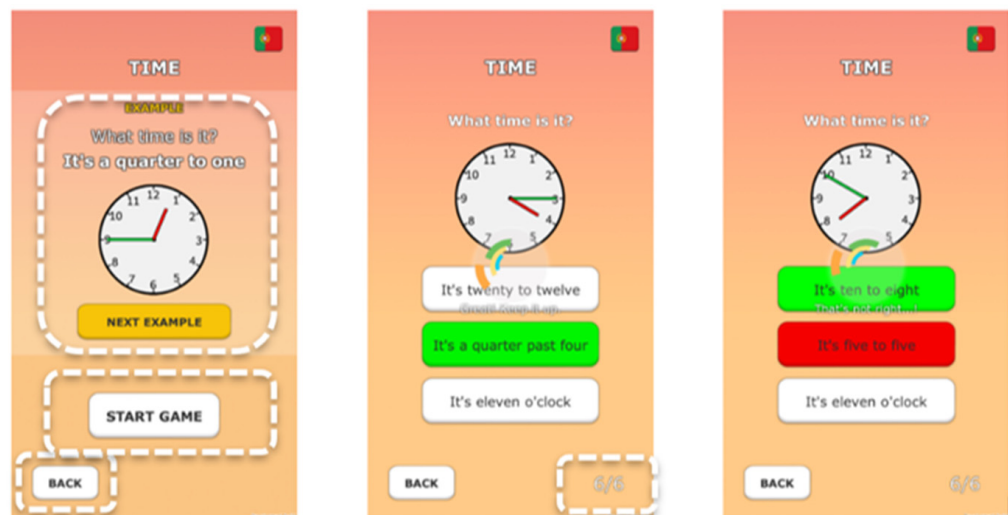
TIME

EXAMPLE

What time is it?

It's a quarter to one

12 1 2 3 4 5 6 7 8 9 10 11

NEXT EXAMPLE

START GAME

BACK

TIME

What time is it?

12 1 2 3 4 5 6 7 8 9 10 11

It's twenty to twelve

Great! Keep it up.

It's a quarter past four

It's eleven o'clock

BACK

6/6

TIME

What time is it?

12 1 2 3 4 5 6 7 8 9 10 11

It's ten to eight

That's not right...!

It's five to five

It's eleven o'clock

BACK

6/6